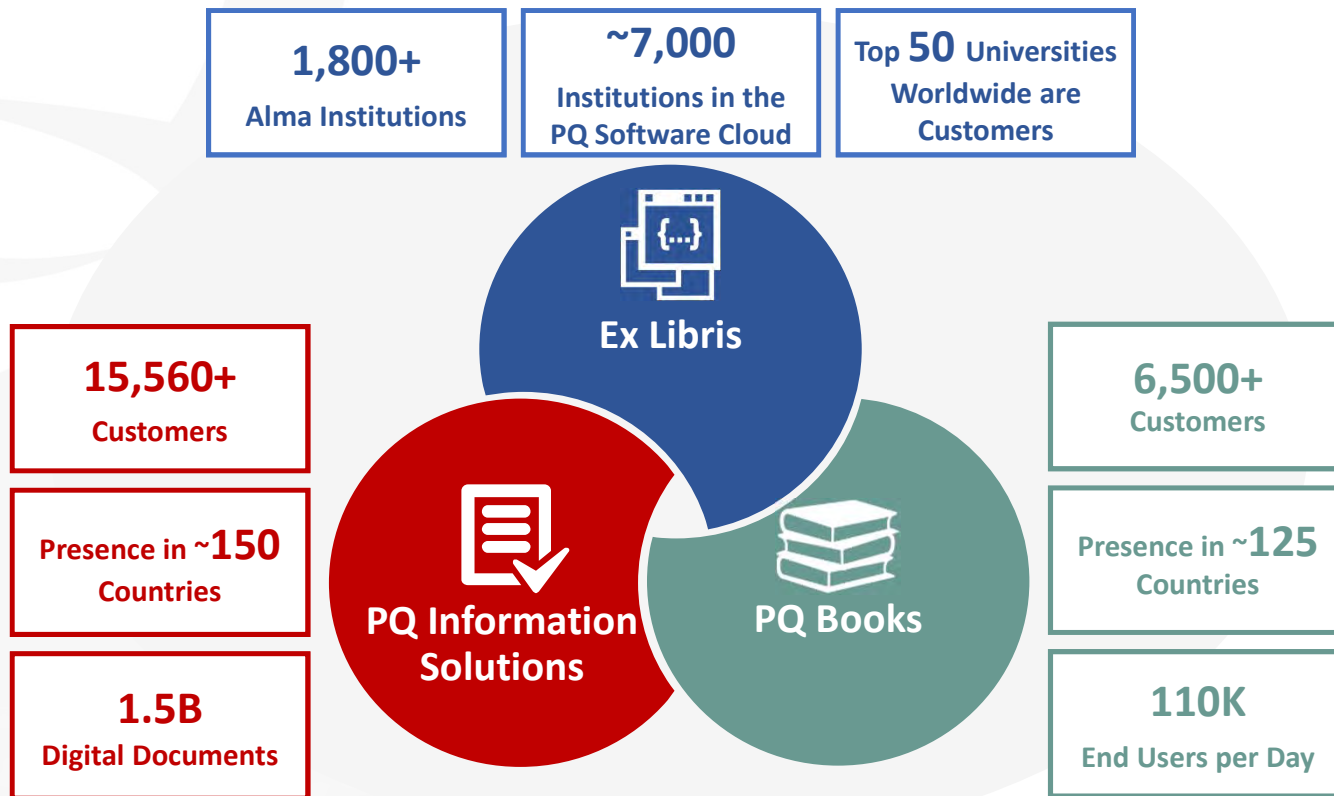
1,800+
Alma Institutions

~7,000
Institutions in the PQ Software Cloud

Top 50 Universities Worldwide are Customers

{...}

Ex Libris

15,560+
Customers

Presence in ~150 Countries

1.5B
Digital Documents

PQ Information Solutions

PQ Books

6,500+
Customers

Presence in ~125 Countries

110K
End Users per Day